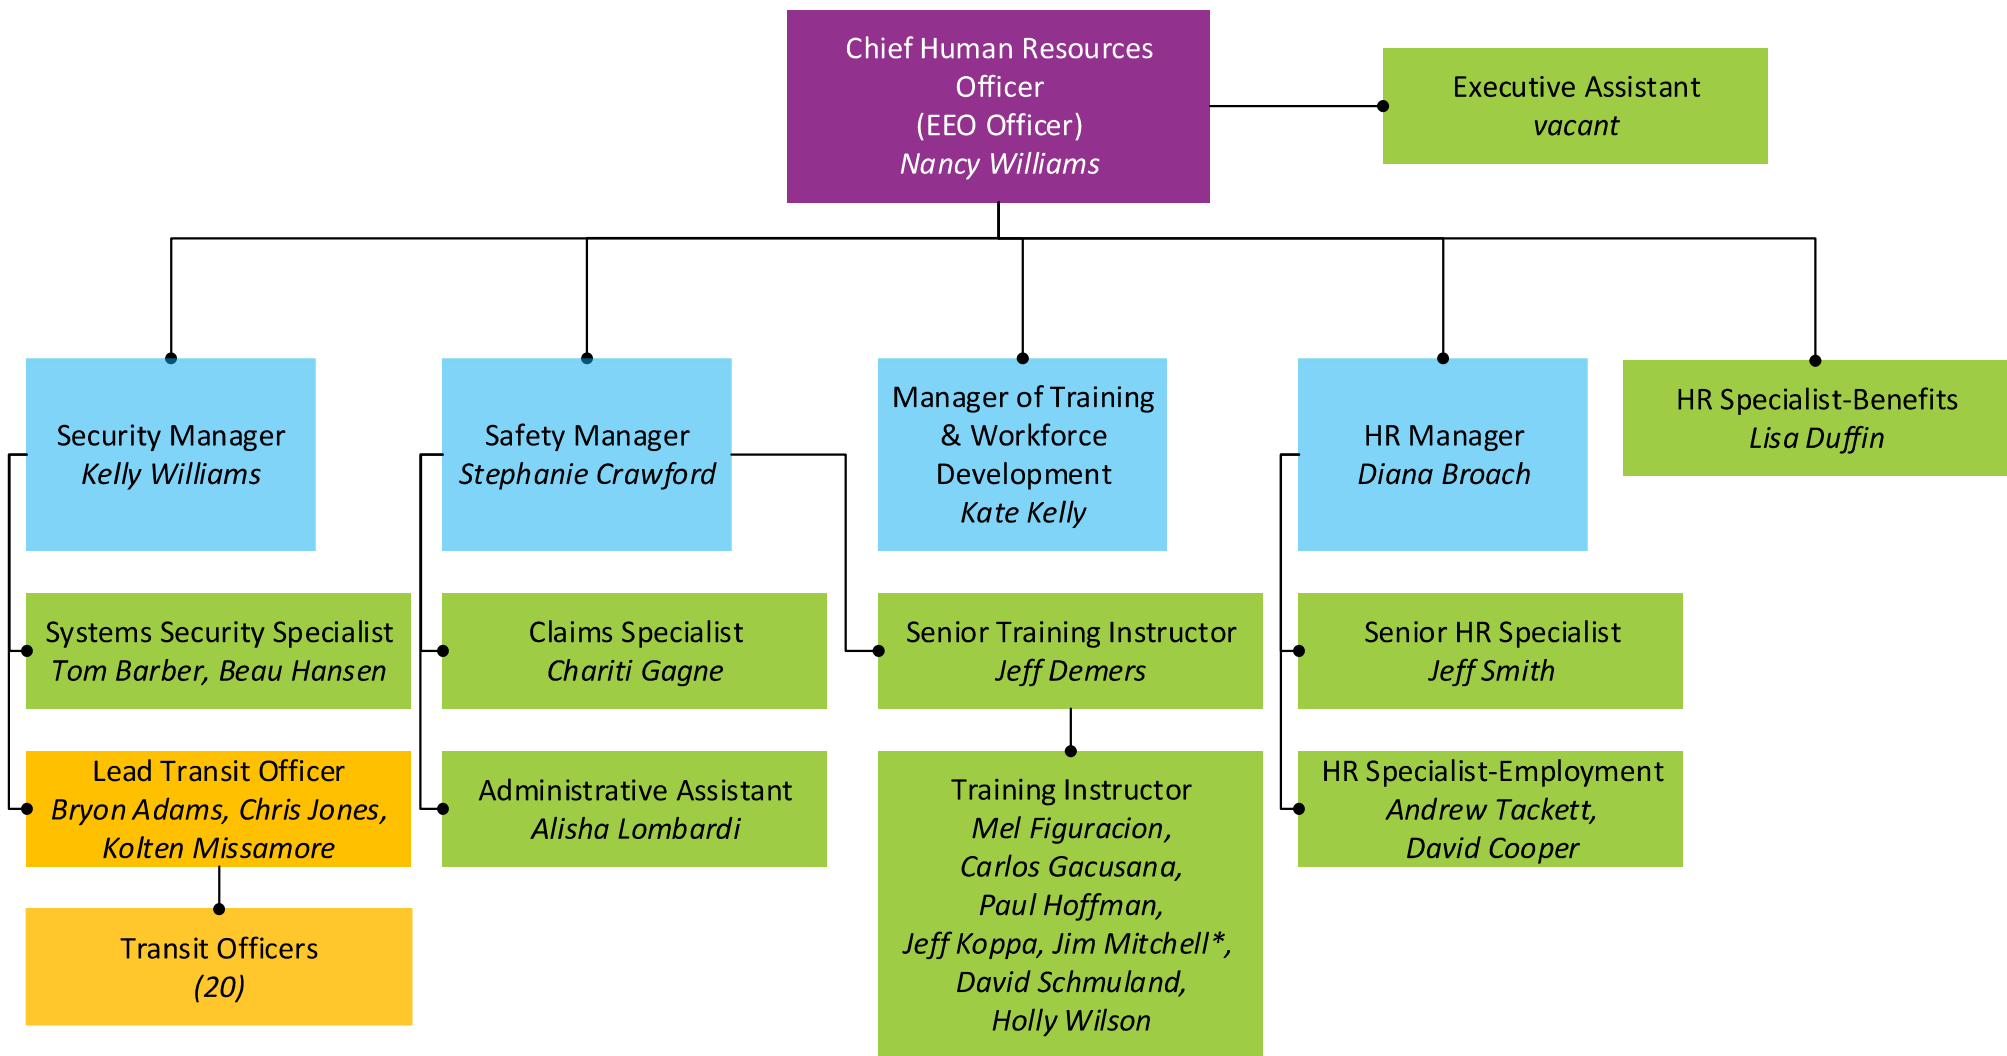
Chief Human Resources Officer
(EEO Officer)
Nancy Williams

Executive Assistant
vacant

Security Manager
Kelly Williams

Safety Manager
Stephanie Crawford

Manager of Training & Workforce Development
Kate Kelly

HR Manager
Diana Broach

HR Specialist-Benefits
Lisa Duffin

Systems Security Specialist
Tom Barber, Beau Hansen

Lead Transit Officer
Bryon Adams, Chris Jones, Kolten Missamore

Transit Officers
(20)

Claims Specialist
Chariti Gagne

Administrative Assistant
Alisha Lombardi

Senior Training Instructor
Jeff Demers

Training Instructor
Mel Figuracion, Carlos Gacusana, Paul Hoffman, Jeff Koppa, Jim Mitchell*, David Schmuland, Holly Wilson

Senior HR Specialist
Jeff Smith

HR Specialist-Employment
Andrew Tackett, David Cooper